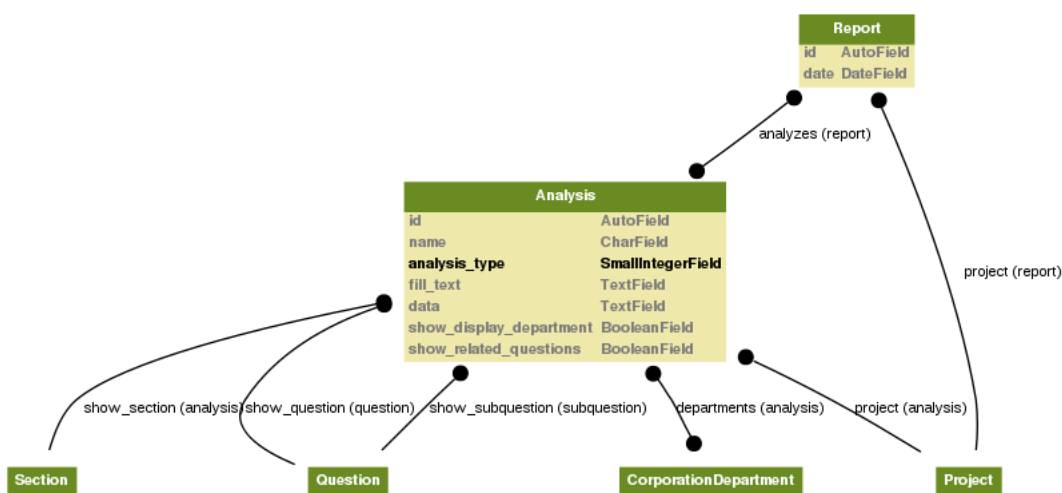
Report

| id | AutoField |
|---|---|
| date | DateField |

analyzes (report)

Analysis

| id | AutoField |
|---|---|
| name | CharField |
| analysis_type | SmallIntegerField |
| fill_text | TextField |
| data | TextField |
| show_display_department | BooleanField |
| show_related_questions | BooleanField |

project (report)

show_section (analysis) show_question (question) show_subquestion (subquestion) departments (analysis) project (analysis)

Section

Question

CorporationDepartment

Project